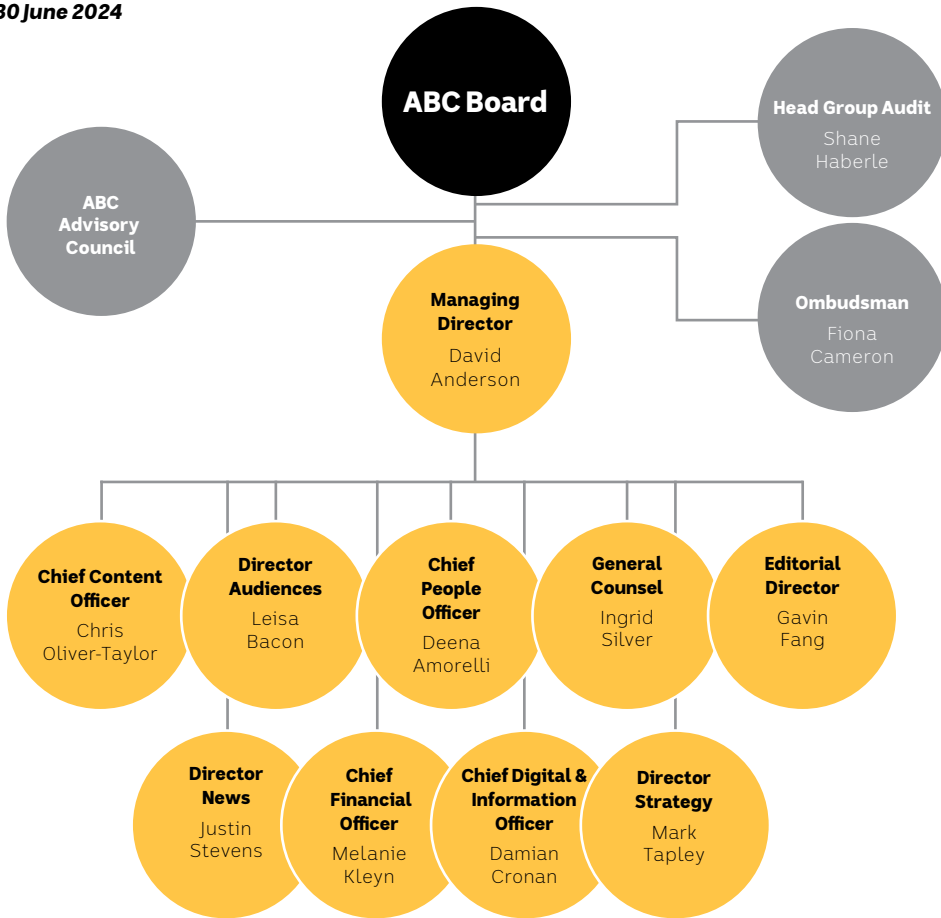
30 June 2024

ABC Board

Head Group Audit
Shane Haberle

ABC Advisory Council

Ombudsman
Fiona Cameron

Managing Director
David Anderson

Chief Content Officer
Chris Oliver-Taylor

Director Audiences
Leisa Bacon

Chief People Officer
Deena Amorelli

General Counsel
Ingrid Silver

Editorial Director
Gavin Fang

Director News
Justin Stevens

Chief Financial Officer
Melanie Kleyn

Chief Digital & Information Officer
Damian Cronan

Director Strategy
Mark Tapley